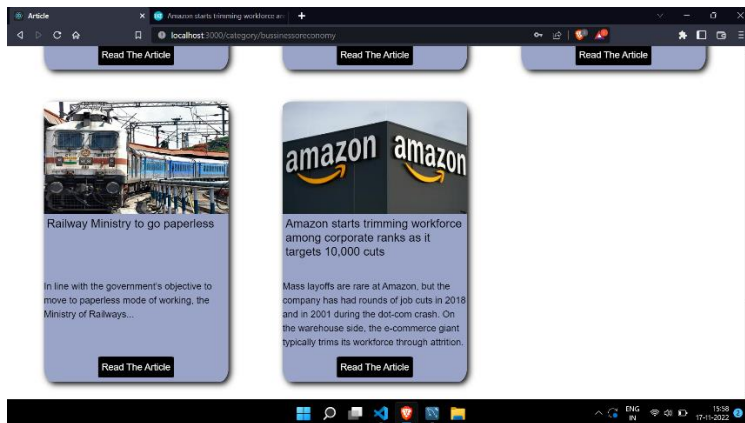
Article

Amazon starts trimming workforce an

localhost:3000/category/bussinessoreconomy

Read The Article

Read The Article

Read The Article

Railway Ministry to go paperless

In line with the government's objective to move to paperless mode of working, the Ministry of Railways...

Read The Article

amazon amazon

Amazon starts trimming workforce among corporate ranks as it targets 10,000 cuts

Mass layoffs are rare at Amazon, but the company has had rounds of job cuts in 2018 and in 2001 during the dot-com crash. On the warehouse side, the e-commerce giant typically trims its workforce through attrition.

Read The Article

ENG IN

15:58 17-11-2022